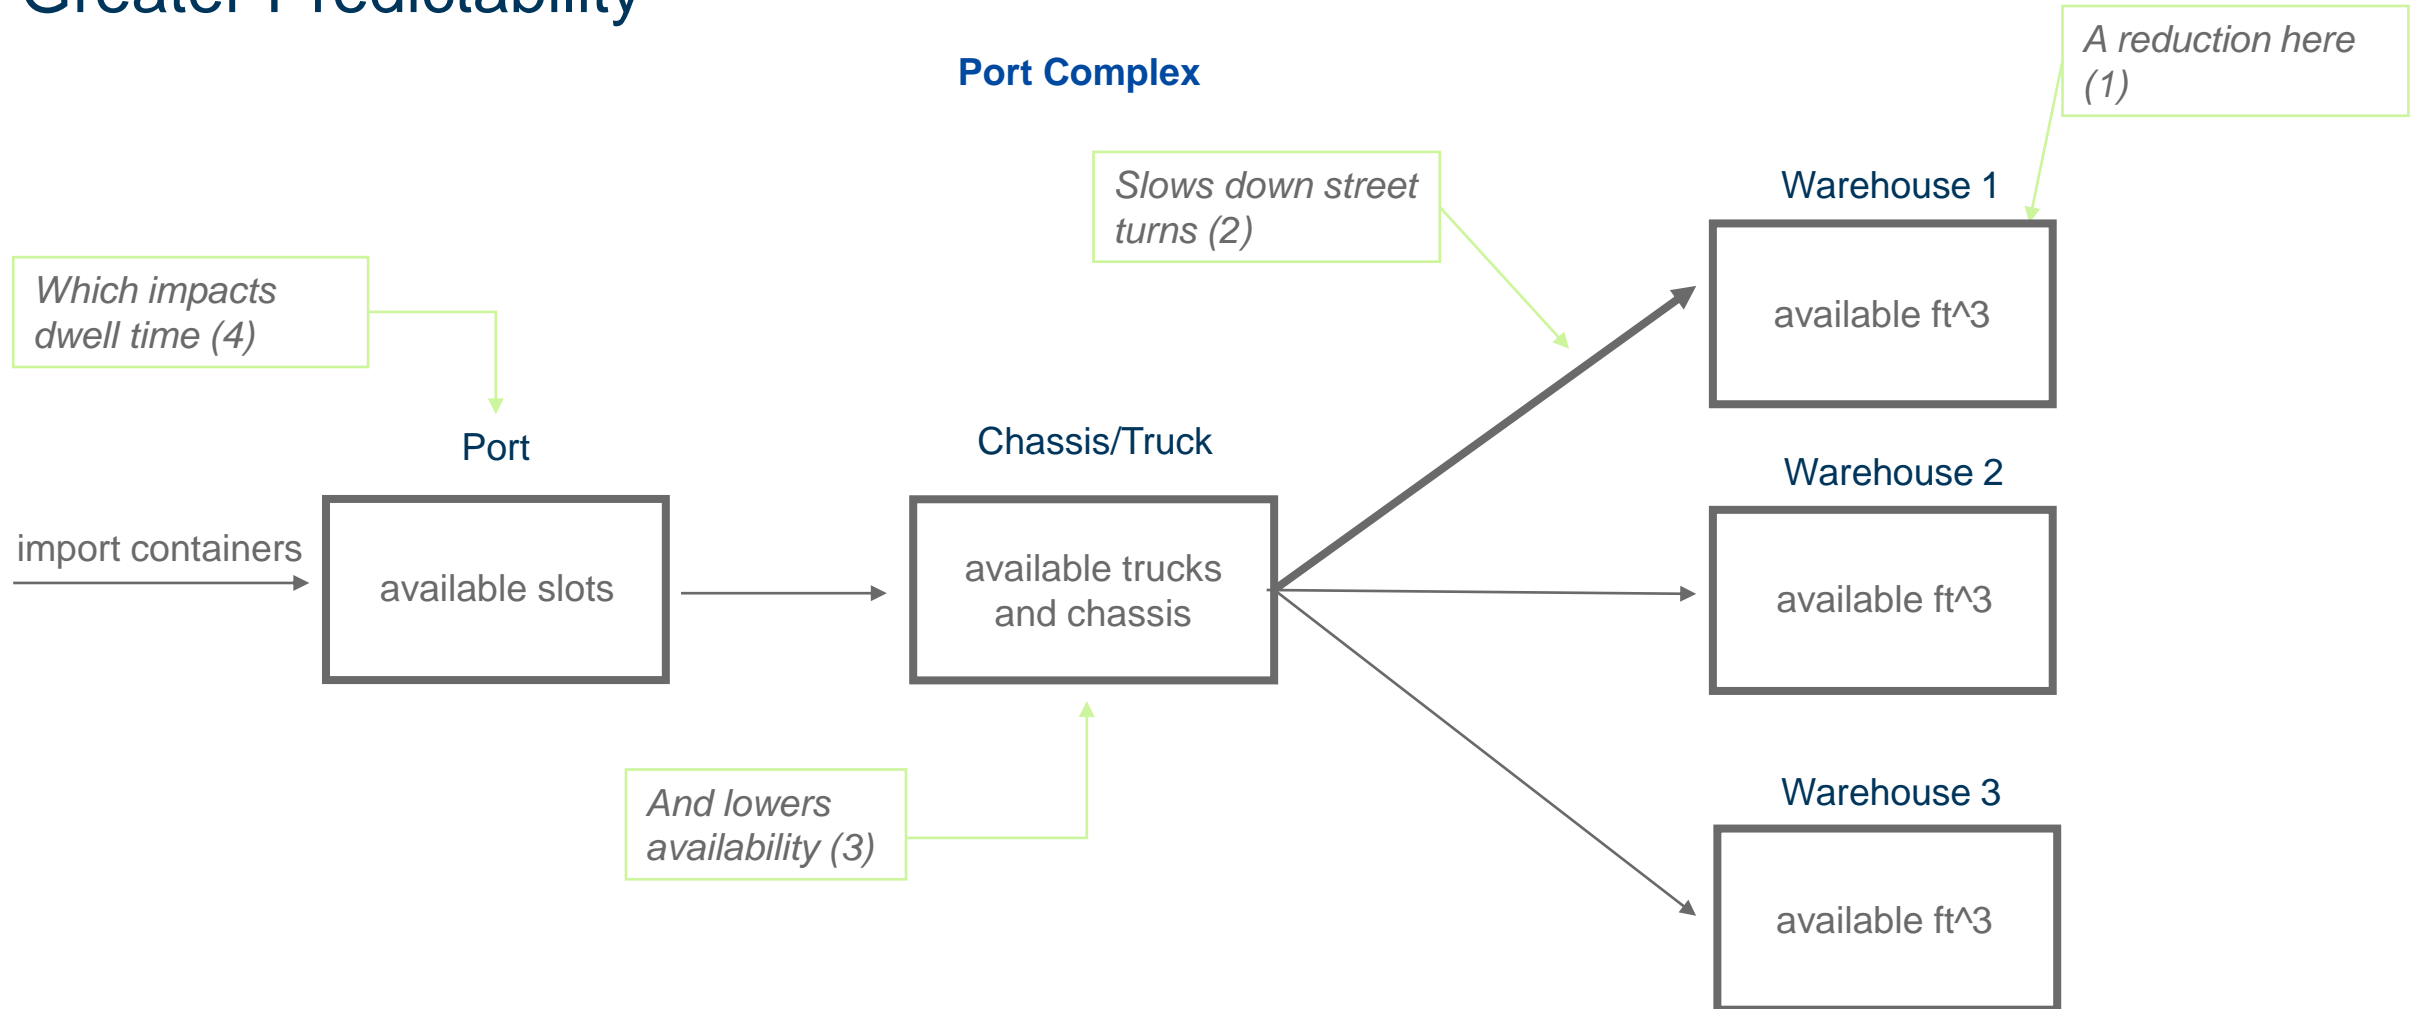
Greater Predictability

Port Complex

A reduction here (1)

Slows down street turns (2)

Warehouse 1

available ft^3

Which impacts dwell time (4)

Port

Chassis/Truck

Warehouse 2

import containers

available slots

available trucks and chassis

available ft^3

And lowers availability (3)

Warehouse 3

available ft^3